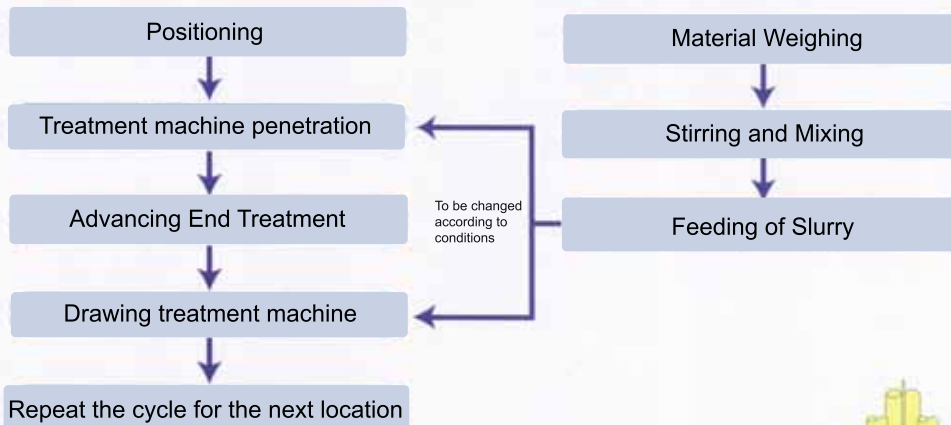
Positioning

Treatment machine penetration

Advancing End Treatment

Drawing treatment machine

Repeat the cycle for the next location

Material Weighing

Stirring and Mixing

Feeding of Slurry

To be changed according to conditions